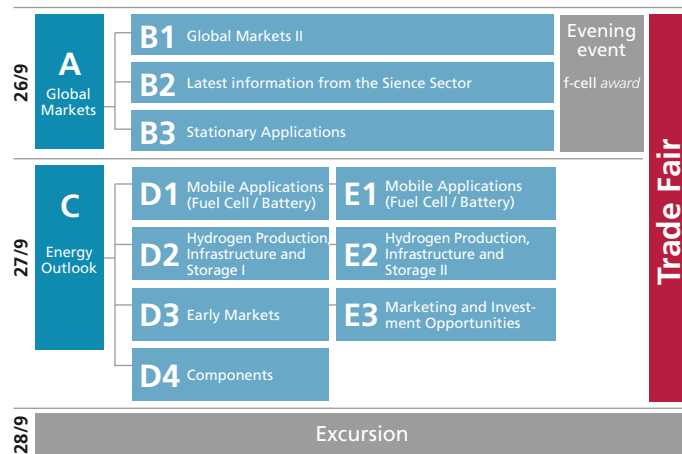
26/9

A
Global Markets

B1 Global Markets II

B2 Latest information from the Sience Sector

B3 Stationary Applications

Evening event

f-cell award

Trade Fair

27/9

C
Energy Outlook

D1 Mobile Applications (Fuel Cell / Battery)

E1 Mobile Applications (Fuel Cell / Battery)

D2 Hydrogen Production, Infrastructure and Storage I

E2 Hydrogen Production, Infrastructure and Storage II

D3 Early Markets

E3 Marketing and Investment Opportunities

D4 Components

28/9

Excursion